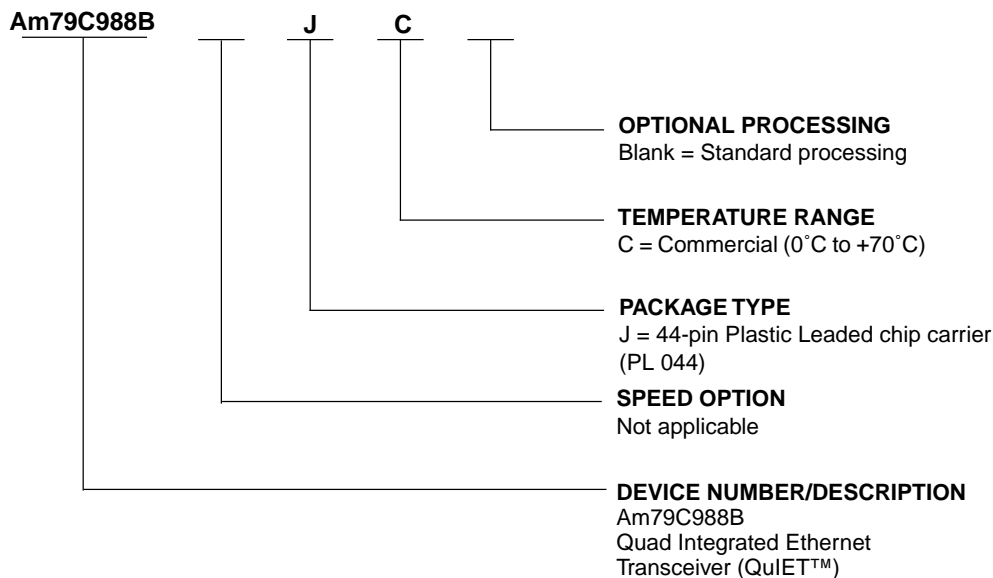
Am79C988B J C

OPTIONAL PROCESSING
Blank = Standard processing

TEMPERATURE RANGE
C = Commercial (0˚C to +70˚C)

PACKAGE TYPE
J = 44-pin Plastic Leaded chip carrier (PL 044)

SPEED OPTION
Not applicable

DEVICE NUMBER/DESCRIPTION
Am79C988B
Quad Integrated Ethernet Transceiver (QuIET™)